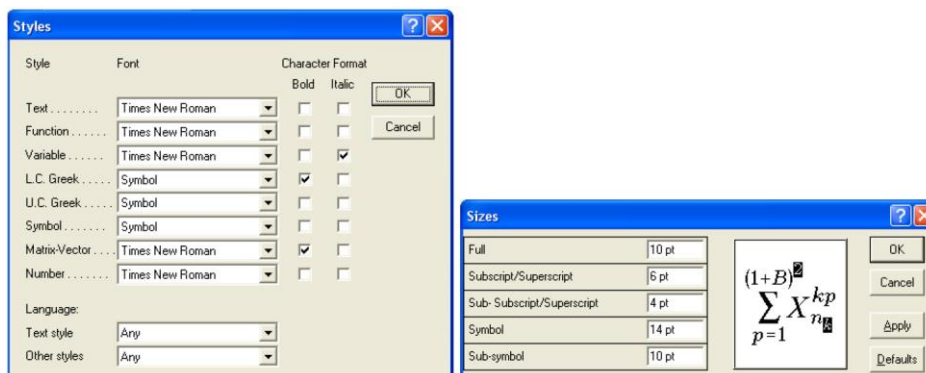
Styles

Style | Font | Character Format
Bold | Italic

| Style | Font | Bold | Italic |
|---|---|---|---|
| Text........ | Times New Roman | ☐ | ☐ |
| Function...... | Times New Roman | ☐ | ☐ |
| Variable...... | Times New Roman | ☐ | ☑ |
| L.C. Greek..... | Symbol | ☑ | ☐ |
| U.C. Greek..... | Symbol | ☐ | ☐ |
| Symbol....... | Symbol | ☐ | ☐ |
| Matrix-Vector.... | Times New Roman | ☑ | ☐ |
| Number....... | Times New Roman | ☐ | ☐ |

OK
Cancel

Language:
Text style | Any
Other styles | Any

Sizes

| | |
|---|---|
| Full | 10 pt |
| Subscript/Superscript | 6 pt |
| Sub- Subscript/Superscript | 4 pt |
| Symbol | 14 pt |
| Sub-symbol | 10 pt |

$\sum_{p=1}^{(1+B)^2} X_{n_k}^{kp}$

OK
Cancel
Apply
Defaults